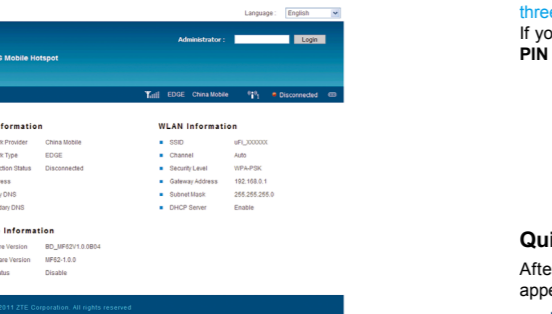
Language : English

Administrator : Login

S Mobile Hotspot

EDGE China Mobile Disconnected

nformation

rk Provider China Mobile

rk Type EDGE

ection Status Disconnected

ess

y DNS

dary DNS

Information

re Version BD_MF62V1.0.0B04

ware Version MF62-1.0.0

atus Disable

WLAN Information

SSID uFi_XXXXXX

Channel Auto

Security Level WPA-PSK

Gateway Address 192.168.0.1

Subnet Mask 255.255.255.0

DHCP Server Enable

2011 ZTE Corporation. All rights reserved

thre

If yo

PIN

Qui

Afte

appe